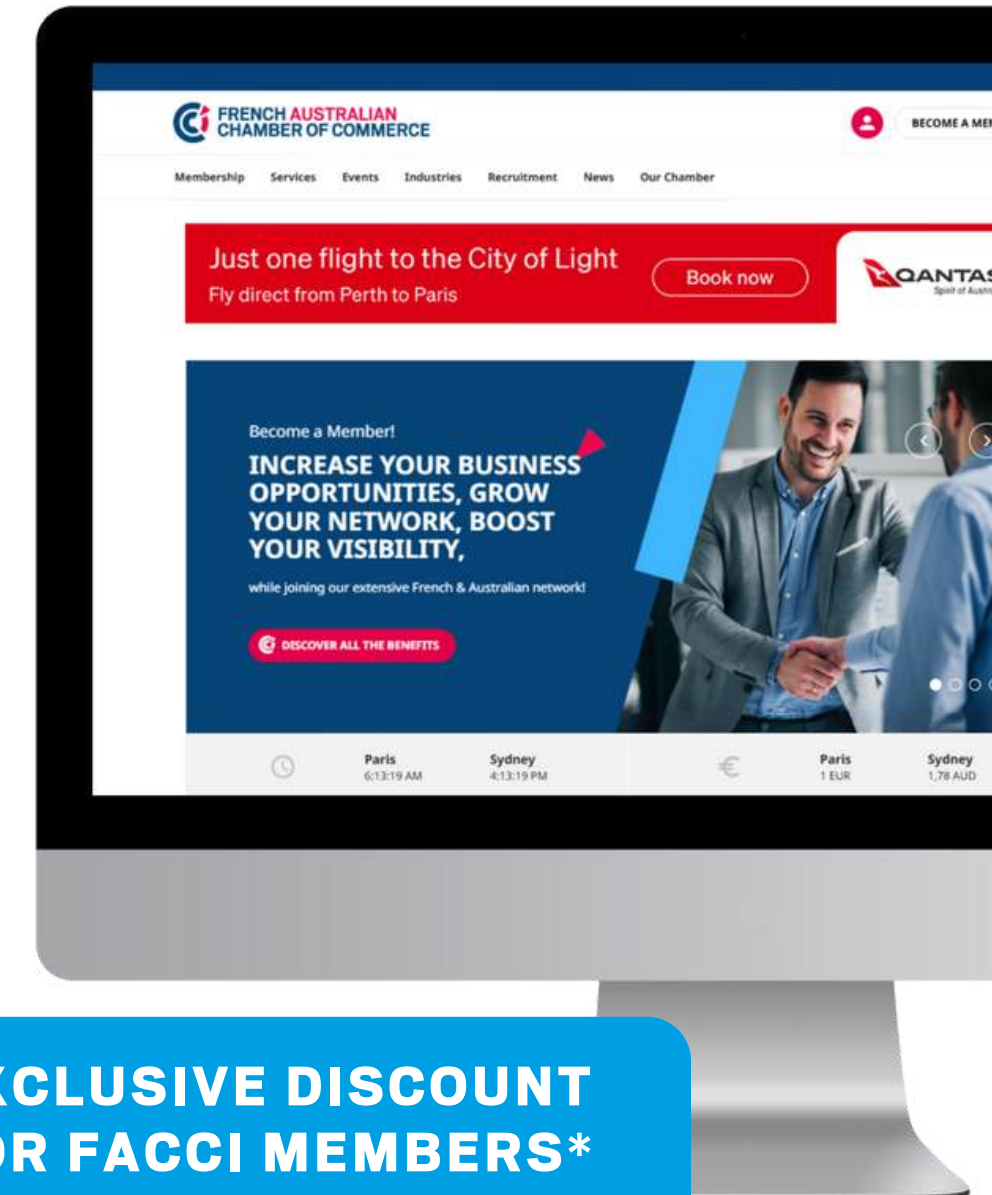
FRENCH AUSTRALIAN CHAMBER OF COMMERCE

BECOME A ME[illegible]

Membership Services Events Industries Recruitment News Our Chamber

Just one flight to the City of Light
Fly direct from Perth to Paris

Book now

QANTA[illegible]
Spirit of Austr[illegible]

Become a Member!

INCREASE YOUR BUSINESS OPPORTUNITIES, GROW YOUR NETWORK, BOOST YOUR VISIBILITY,

while joining our extensive French & Australian network!

DISCOVER ALL THE BENEFITS

Paris
6:13:19 AM

Sydney
4:13:19 PM

€

Paris
1 EUR

Sydney
1,78 AUD

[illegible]CLUSIVE DISCOUNT
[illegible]OR FACCI MEMBERS*